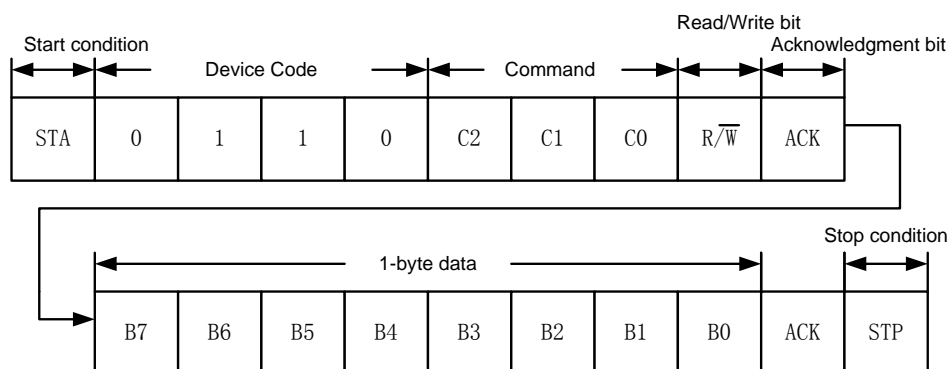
Read/Write bit

Start condition

Acknowledgment bit

Device Code

Command

| STA | 0 | 1 | 1 | 0 | C2 | C1 | C0 | $R/\overline{W}$ | ACK |
|---|---|---|---|---|---|---|---|---|---|

Stop condition

1-byte data

| B7 | B6 | B5 | B4 | B3 | B2 | B1 | B0 | ACK | STP |
|---|---|---|---|---|---|---|---|---|---|